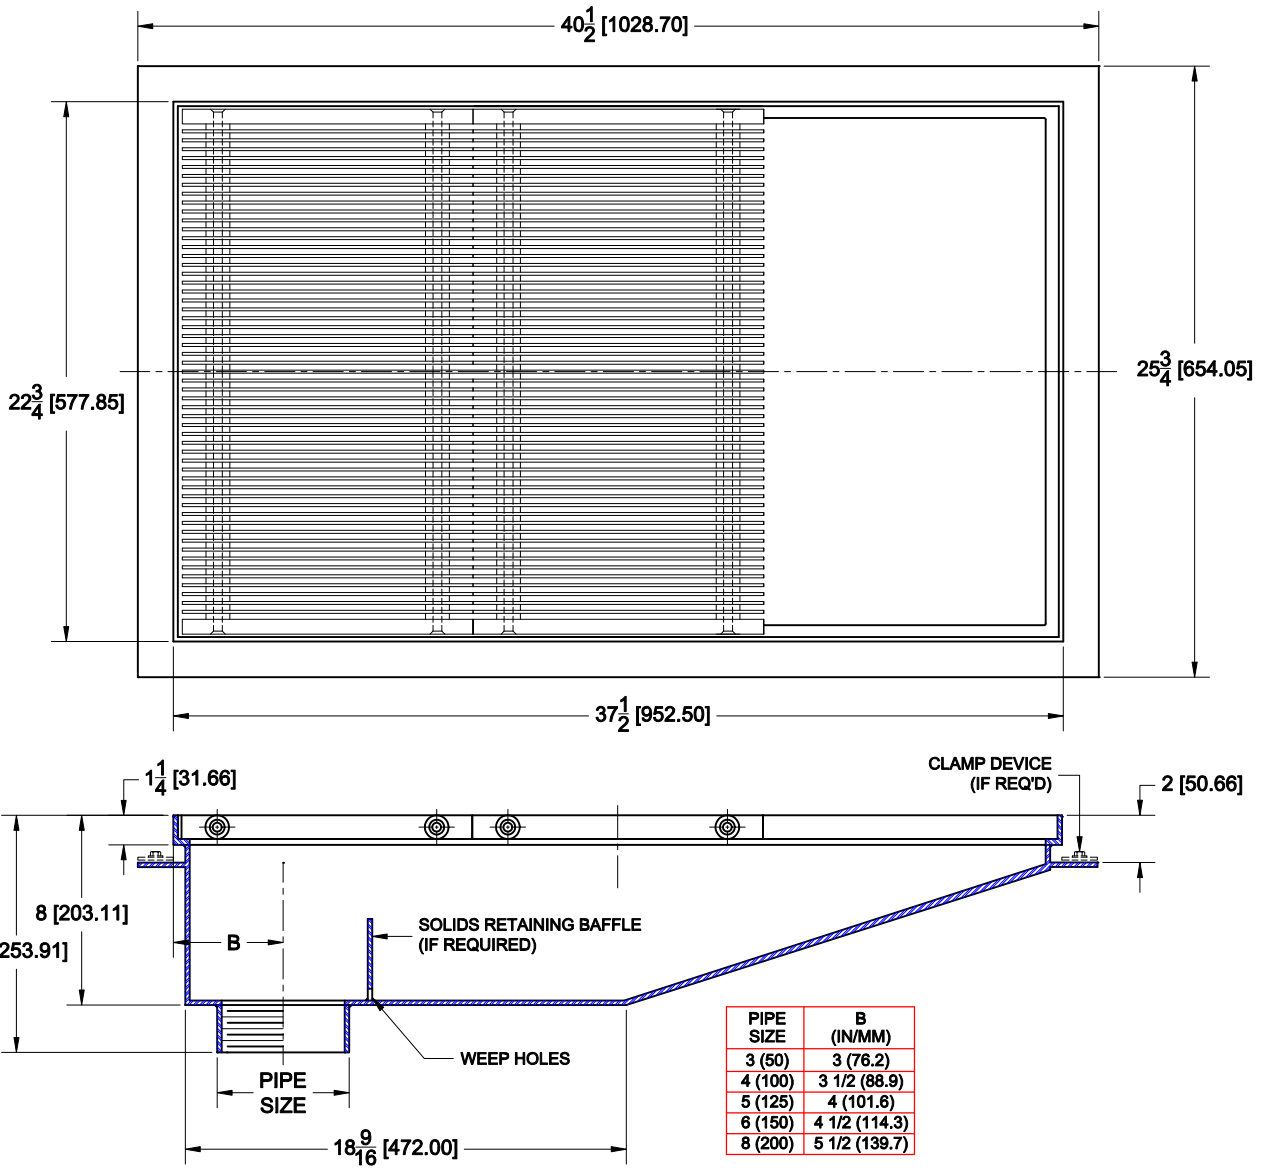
$40\frac{1}{2}$ [1028.70]

$22\frac{3}{4}$ [577.85]

$25\frac{3}{4}$ [654.05]

$37\frac{1}{2}$ [952.50]

$1\frac{1}{4}$ [31.66]

CLAMP DEVICE (IF REQ'D)

2 [50.66]

8 [203.11]

253.91]

B

SOLIDS RETAINING BAFFLE (IF REQUIRED)

WEEP HOLES

PIPE SIZE

$18\frac{9}{16}$ [472.00]

| PIPE SIZE | B (IN/MM) |
|---|---|
| 3 (50) | 3 (76.2) |
| 4 (100) | 3 1/2 (88.9) |
| 5 (125) | 4 (101.6) |
| 6 (150) | 4 1/2 (114.3) |
| 8 (200) | 5 1/2 (139.7) |